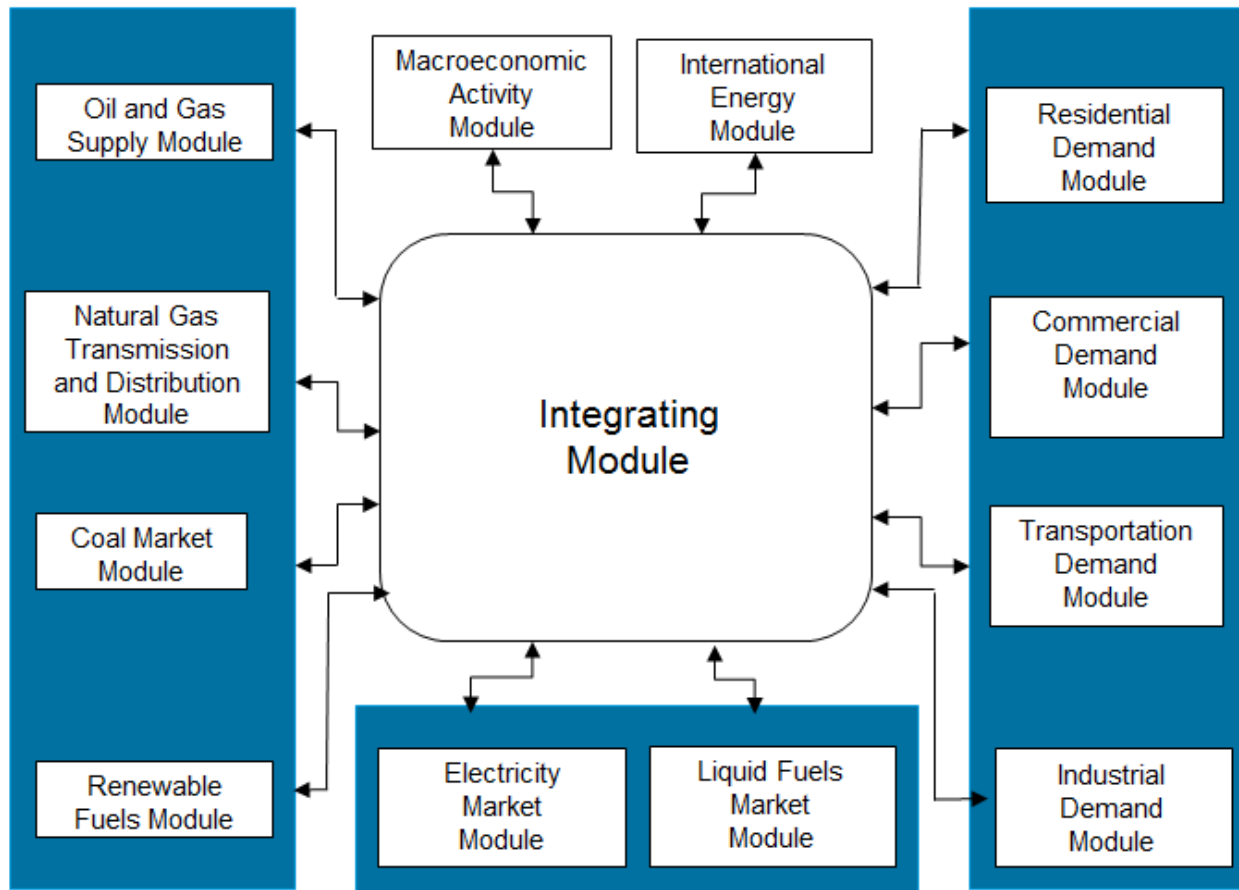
Oil and Gas Supply Module

Natural Gas Transmission and Distribution Module

Coal Market Module

Renewable Fuels Module

Macroeconomic Activity Module

International Energy Module

Integrating Module

Electricity Market Module

Liquid Fuels Market Module

Residential Demand Module

Commercial Demand Module

Transportation Demand Module

Industrial Demand Module